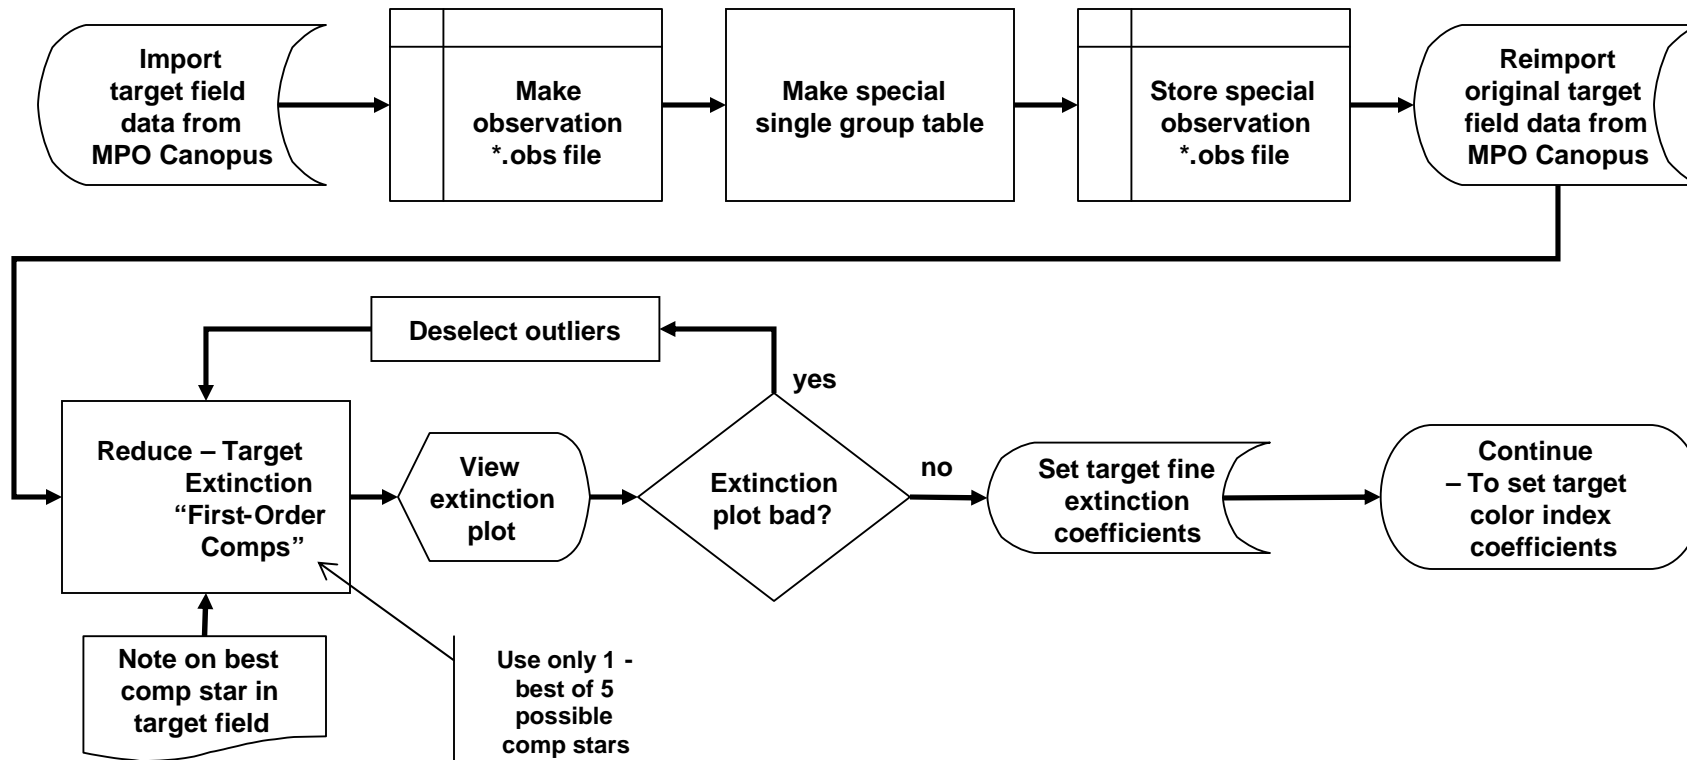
Import target field data from MPO Canopus

Make observation *.obs file

Make special single group table

Store special observation *.obs file

Reimport original target field data from MPO Canopus

Deselect outliers

yes

Reduce – Target Extinction "First-Order Comps"

View extinction plot

Extinction plot bad?

no

Set target fine extinction coefficients

Continue – To set target color index coefficients

Note on best comp star in target field

Use only 1 - best of 5 possible comp stars